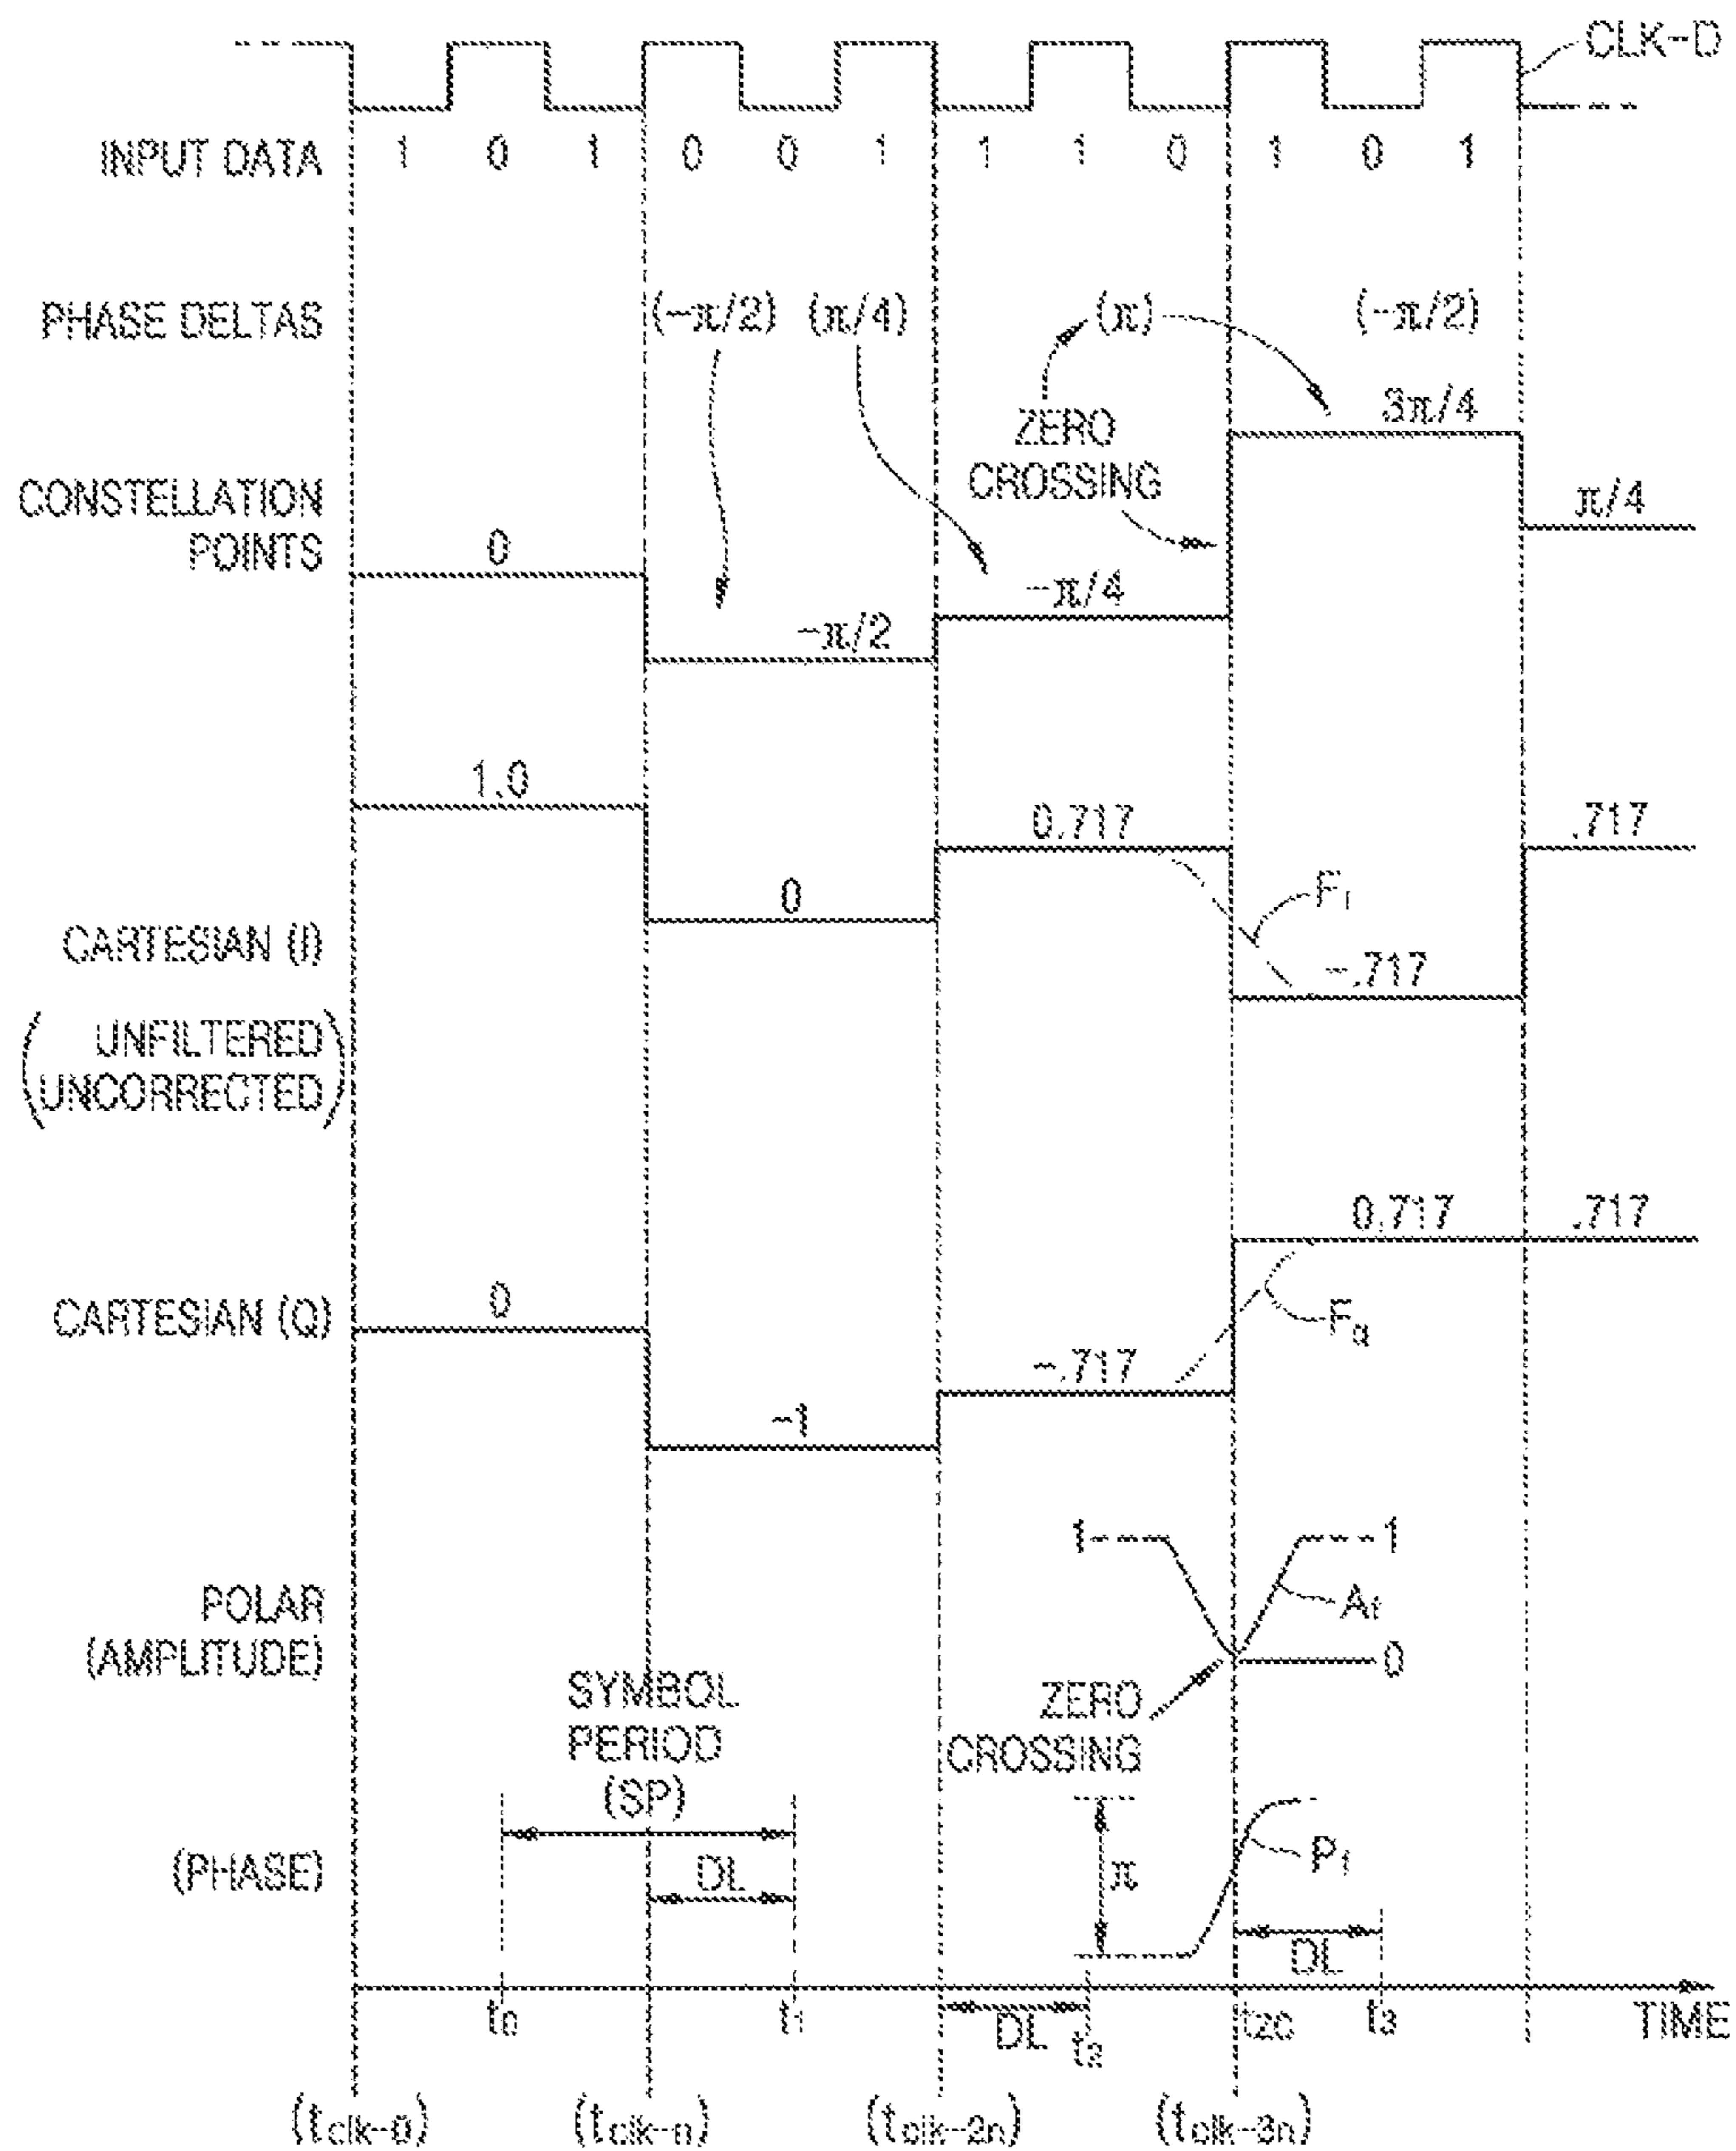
CLK-D

INPUT DATA 1 0 1 0 0 1 1 1 0 1 0 1

PHASE DELTAS $(-\pi/2)$ $(\pi/4)$ $(\pi)$ $(-\pi/2)$

ZERO CROSSING

$3\pi/4$

CONSTELLATION POINTS 0 $-\pi/2$ $-\pi/4$ $\pi/4$

1.0 0.717 .717

0

CARTESIAN (I) $F_I$ -.717

(UNFILTERED UNCORRECTED)

0.717 .717

CARTESIAN (Q) 0 $F_Q$

-.717

-1

1 1

POLAR (AMPLITUDE) $A_f$

0

ZERO CROSSING

SYMBOL PERIOD (SP)

(PHASE) DL $\pi$ $P_f$

DL

DL

$t_0$ $t_1$ $t_2$ $t_{zc}$ $t_3$ TIME

$(t_{clk-0})$ $(t_{clk-n})$ $(t_{clk-2n})$ $(t_{clk-3n})$